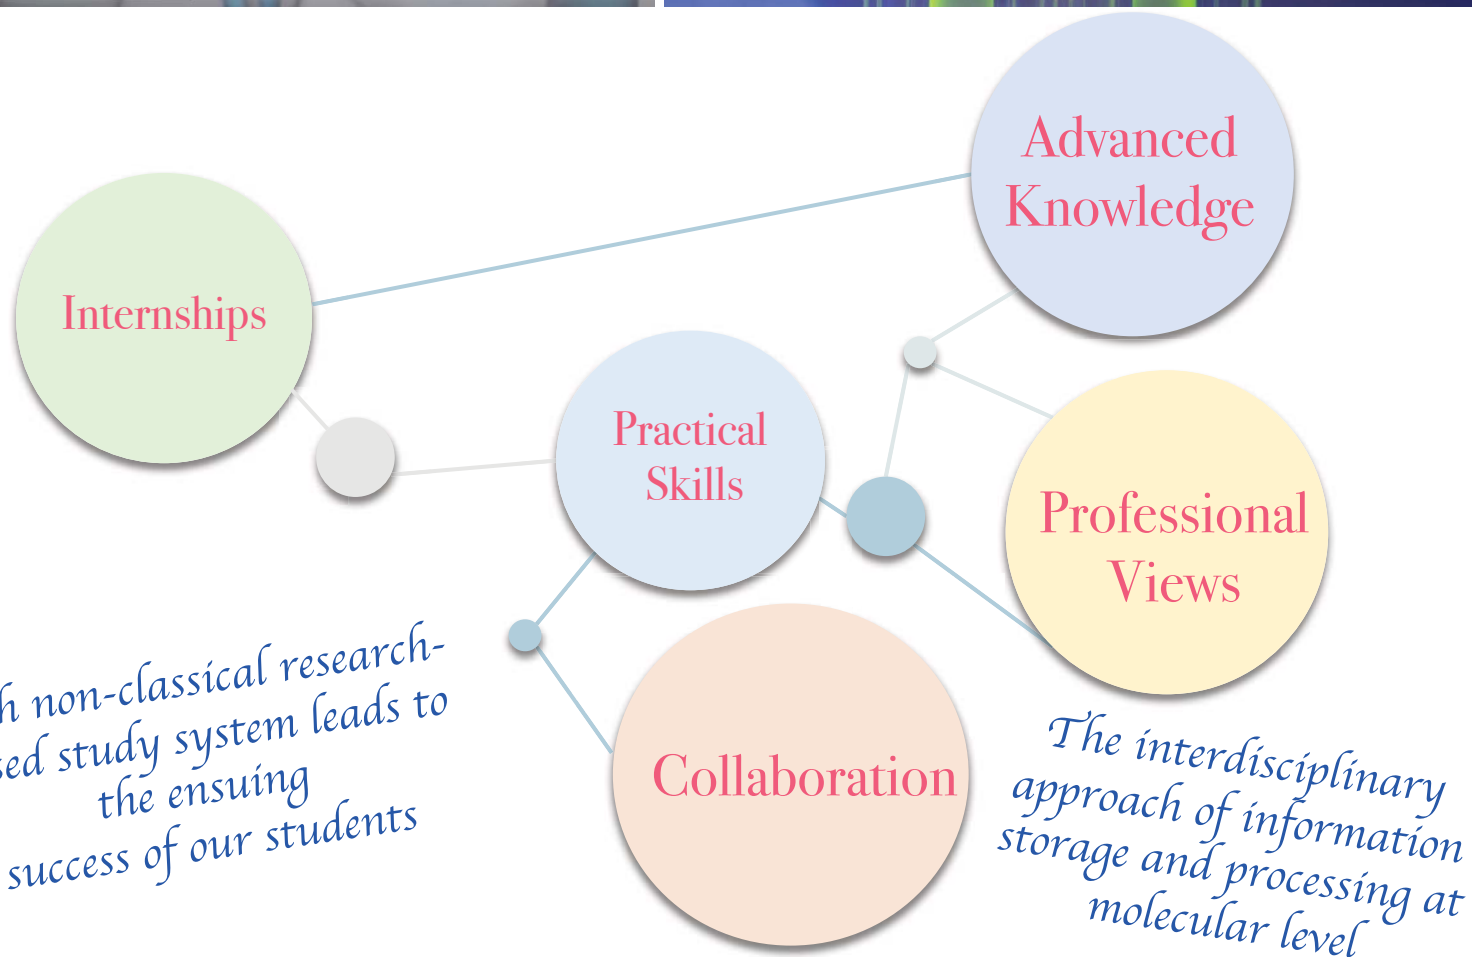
Advanced Knowledge

Internships

Practical Skills

Professional Views

Collaboration

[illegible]h non-classical research-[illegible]sed study system leads to the ensuing success of our students

The interdisciplinary approach of information storage and processing at molecular level